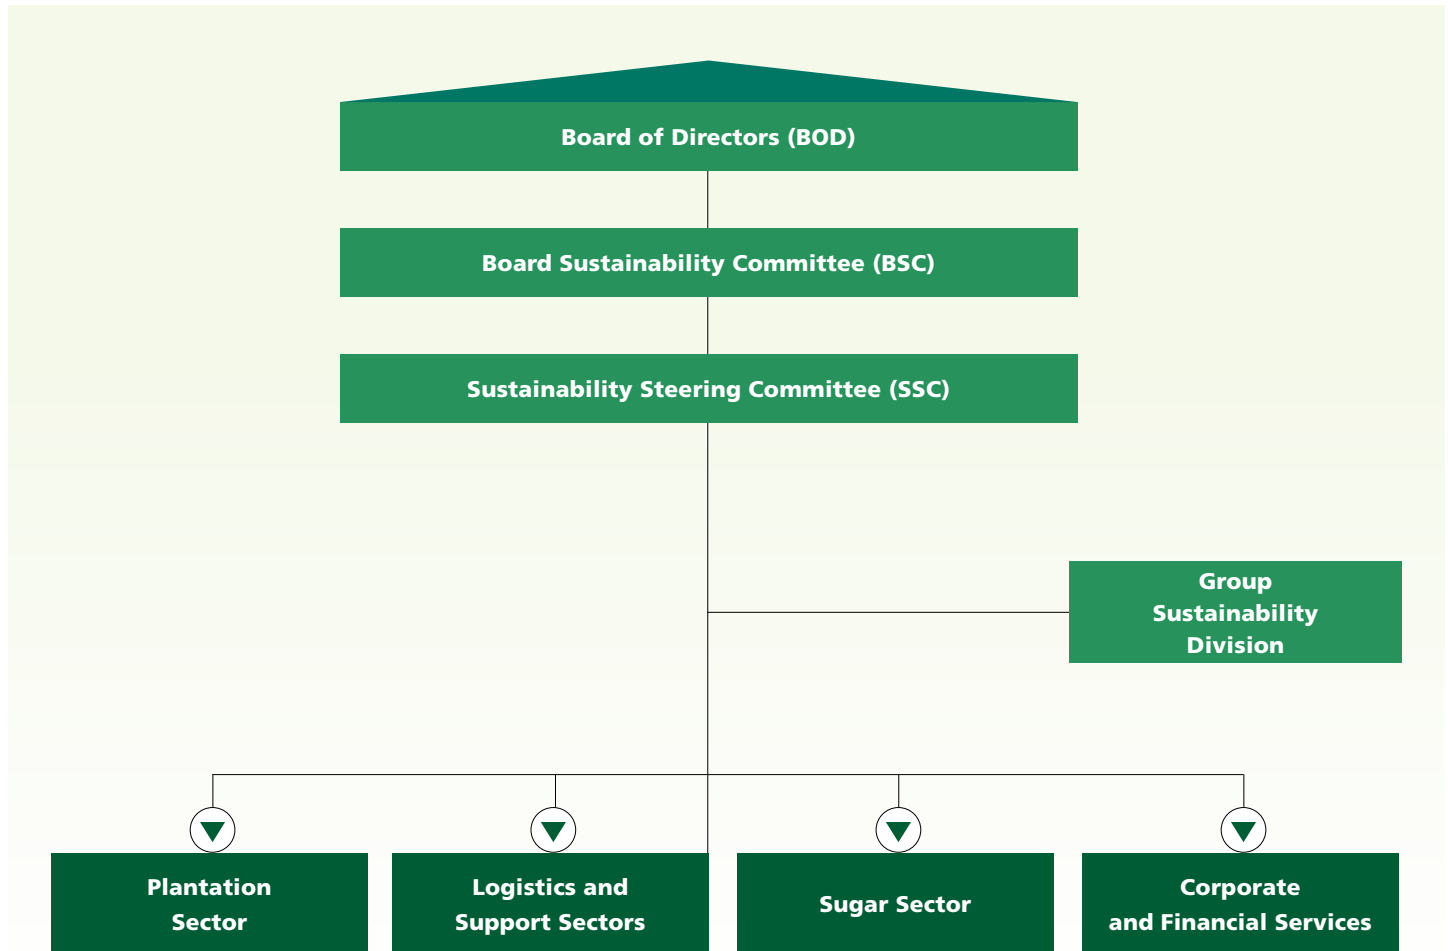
Board of Directors (BOD)

Board Sustainability Committee (BSC)

Sustainability Steering Committee (SSC)

Group Sustainability Division

Plantation Sector

Logistics and Support Sectors

Sugar Sector

Corporate and Financial Services